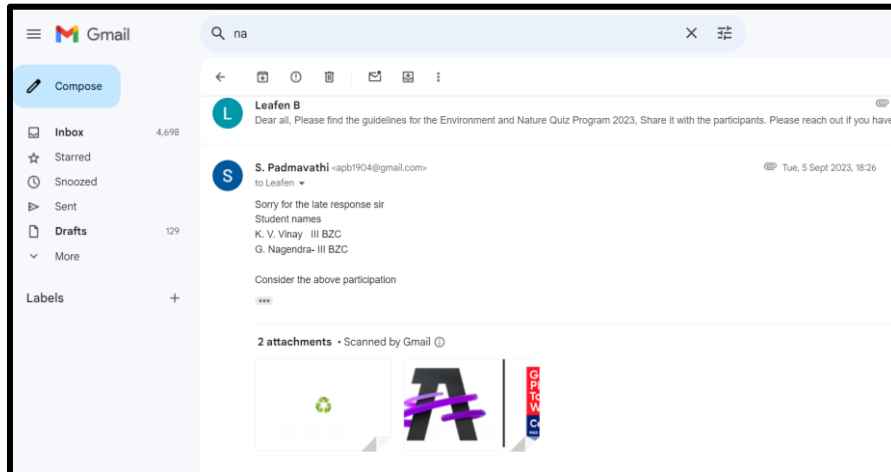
Gmail

na

Compose

Inbox 4,698
Starred
Snoozed
Sent
Drafts 129
More

Labels +

L
Leafen B
Dear all, Please find the guidelines for the Environment and Nature Quiz Program 2023, Share it with the participants. Please reach out if you have

S
S. Padmavathi <apb1904@gmail.com>
to Leafen
Tue, 5 Sept 2023, 18:26

Sorry for the late response sir
Student names
K. V. Vinay III BZC
G. Nagendra- III BZC

Consider the above participation

2 attachments • Scanned by Gmail